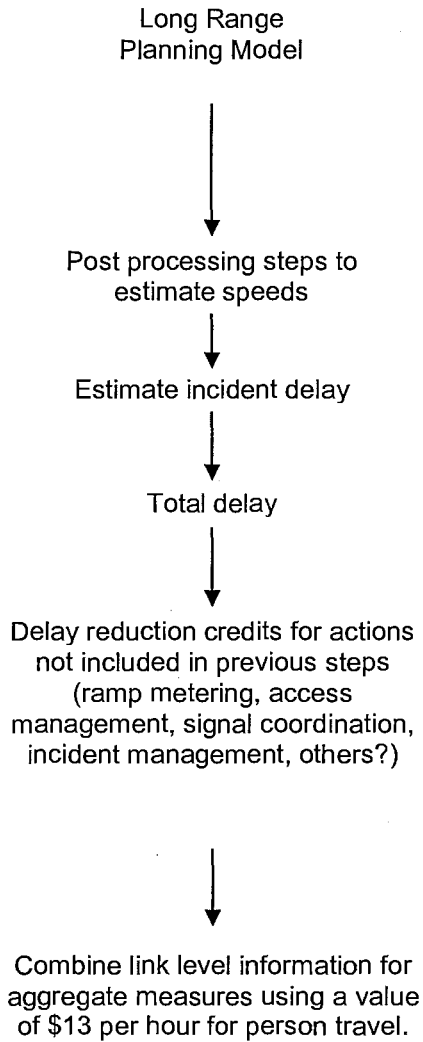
Long Range Planning Model

Post processing steps to estimate speeds

Estimate incident delay

Total delay

Delay reduction credits for actions not included in previous steps (ramp metering, access management, signal coordination, incident management, others?)

Combine link level information for aggregate measures using a value of \$13 per hour for person travel.